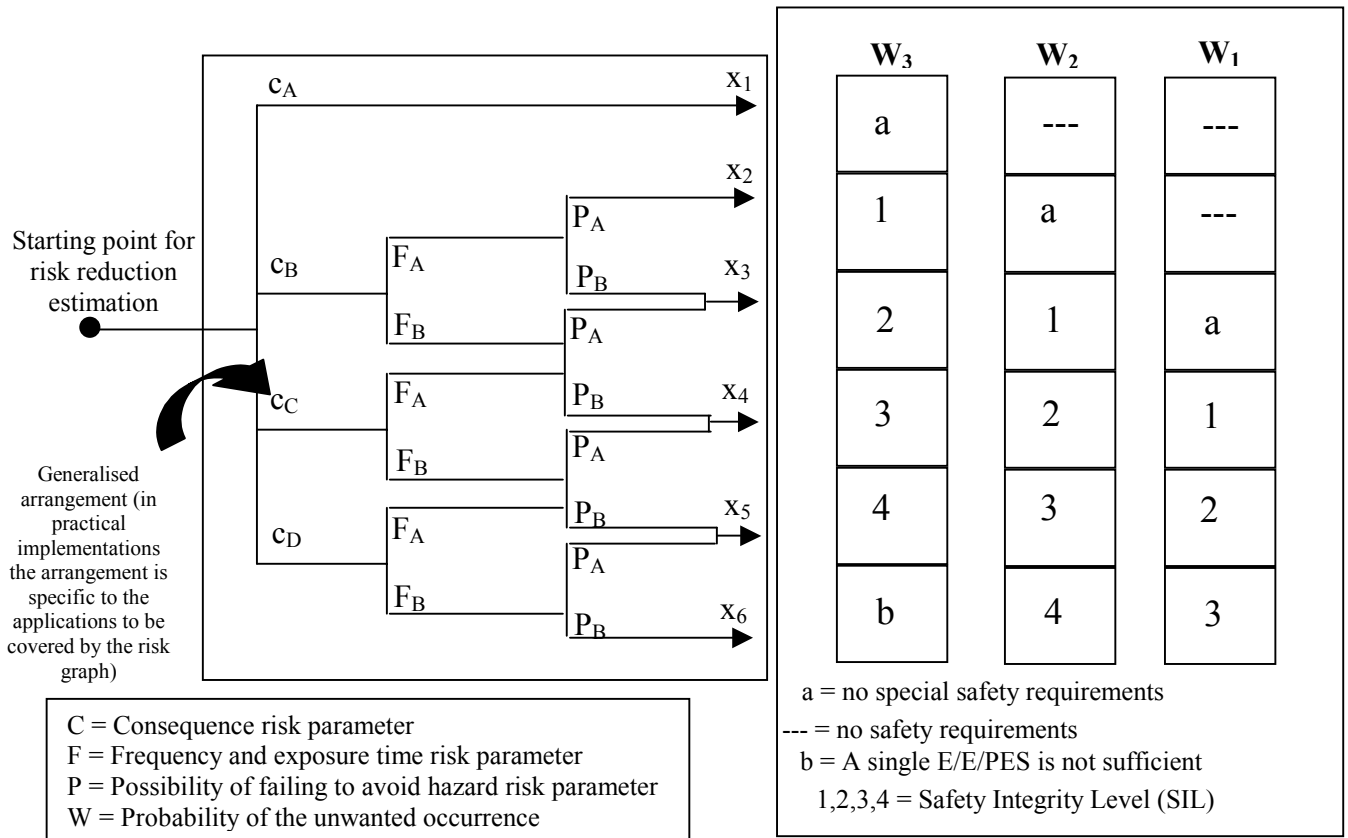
Starting point for risk reduction estimation

Generalised arrangement (in practical implementations the arrangement is specific to the applications to be covered by the risk graph)

$c_A$

$c_B$

$c_C$

$c_D$

$F_A$
$F_B$
$F_A$
$F_B$
$F_A$
$F_B$

$P_A$
$P_B$
$P_A$
$P_B$
$P_A$
$P_B$
$P_A$
$P_B$

$x_1$
$x_2$
$x_3$
$x_4$
$x_5$
$x_6$

| $W_3$ | $W_2$ | $W_1$ |
|---|---|---|
| a | --- | --- |
| 1 | a | --- |
| 2 | 1 | a |
| 3 | 2 | 1 |
| 4 | 3 | 2 |
| b | 4 | 3 |

a = no special safety requirements
--- = no safety requirements
b = A single E/E/PES is not sufficient
1,2,3,4 = Safety Integrity Level (SIL)

C = Consequence risk parameter
F = Frequency and exposure time risk parameter
P = Possibility of failing to avoid hazard risk parameter
W = Probability of the unwanted occurrence